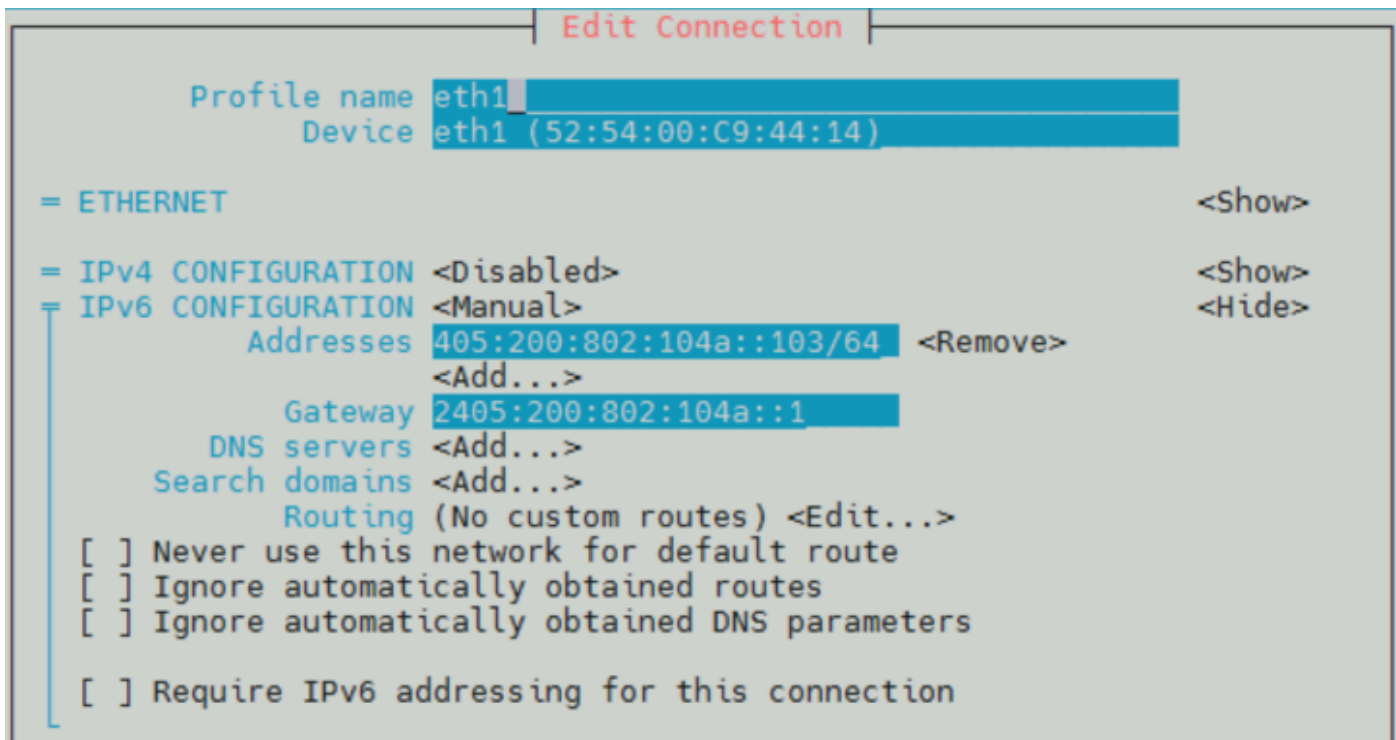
Edit Connection

Profile name eth1
Device eth1 (52:54:00:C9:44:14)

= ETHERNET <Show>

= IPv4 CONFIGURATION <Disabled> <Show>
= IPv6 CONFIGURATION <Manual> <Hide>
Addresses 405:200:802:104a::103/64 <Remove>
<Add...>
Gateway 2405:200:802:104a::1
DNS servers <Add...>
Search domains <Add...>
Routing (No custom routes) <Edit...>
[ ] Never use this network for default route
[ ] Ignore automatically obtained routes
[ ] Ignore automatically obtained DNS parameters

[ ] Require IPv6 addressing for this connection